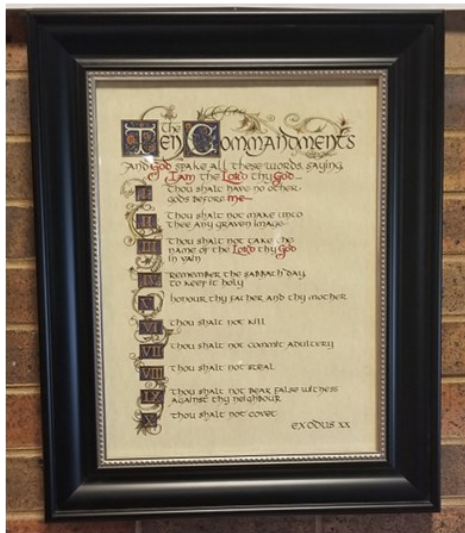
The Ten Commandments

And God spake all these words, saying, I am the Lord thy God

I Thou shalt have no other gods before me

II Thou shalt not make unto thee any graven image

III Thou shalt not take the name of the Lord thy God in vain

IV Remember the sabbath day, to keep it holy

V Honour thy father and thy mother

VI Thou shalt not kill

VII Thou shalt not commit adultery

VIII Thou shalt not steal

IX Thou shalt not bear false witness against thy neighbour

X Thou shalt not covet

Exodus XX